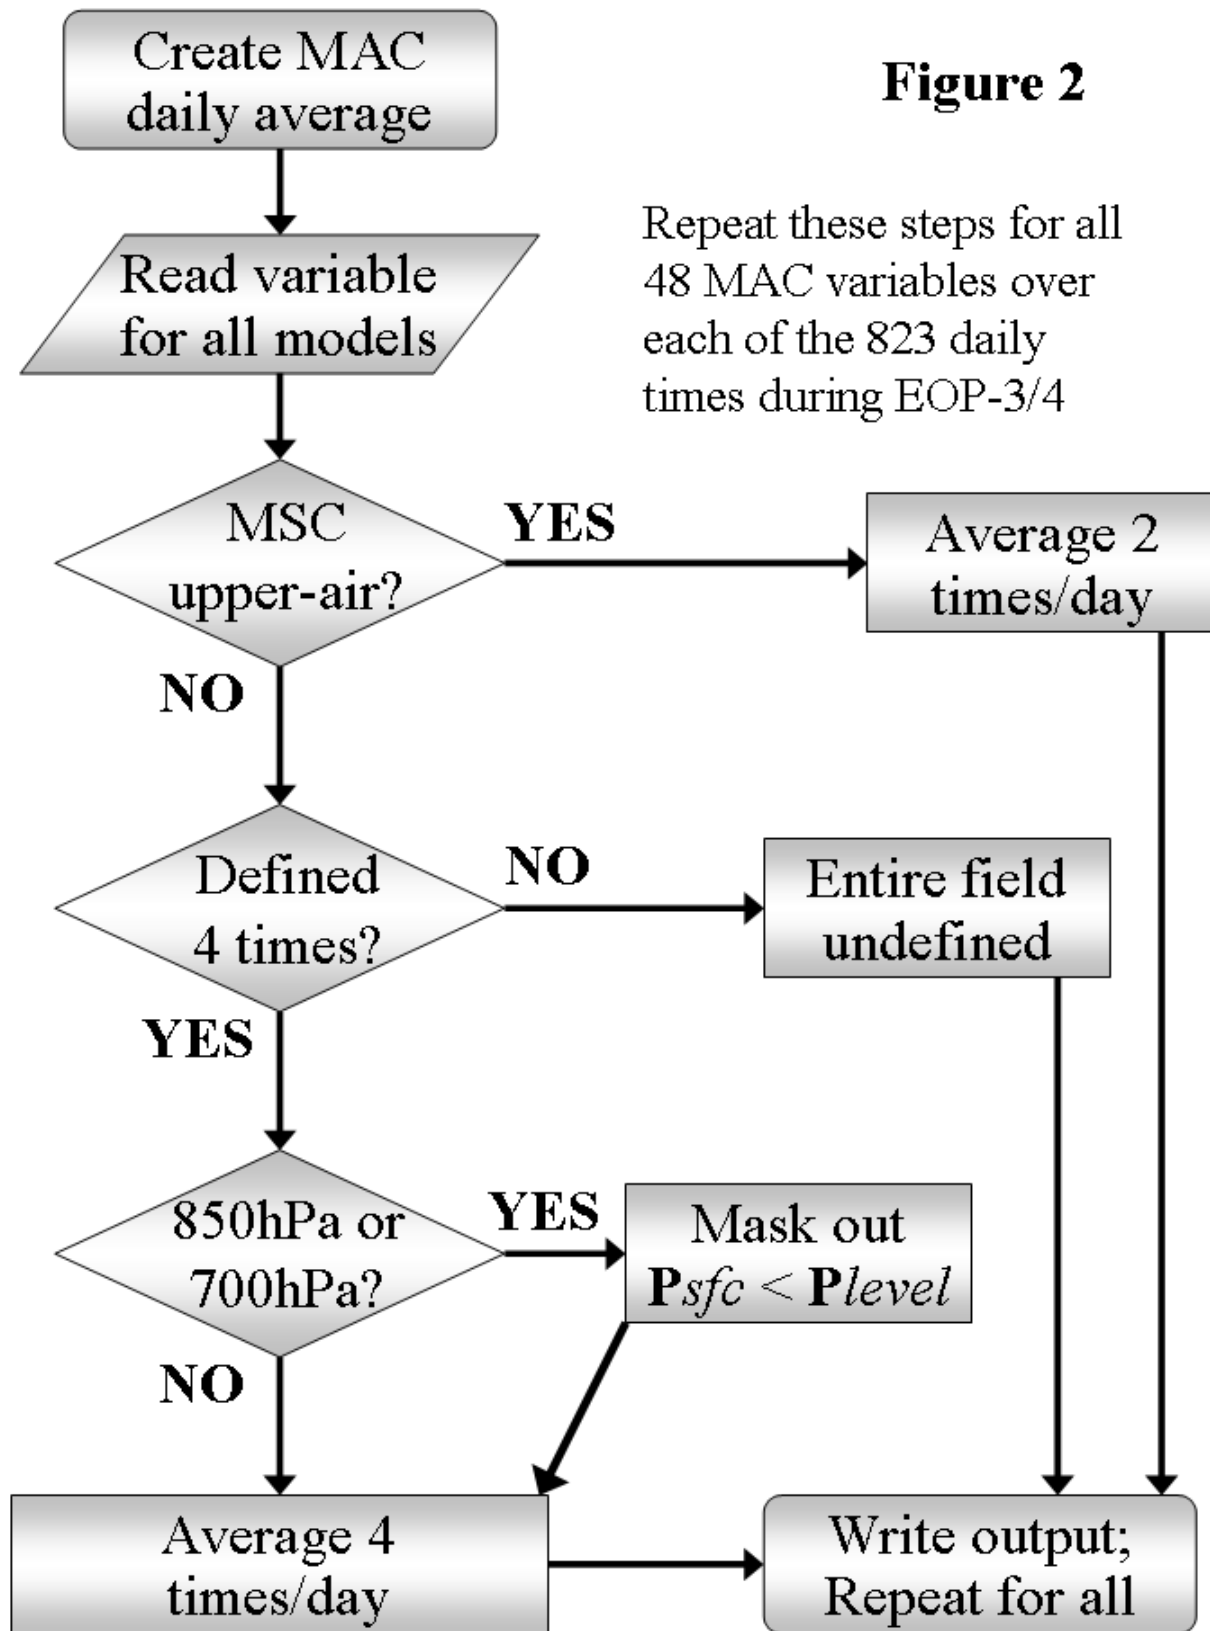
Create MAC daily average

Figure 2

Repeat these steps for all 48 MAC variables over each of the 823 daily times during EOP-3/4

Read variable for all models

MSC upper-air?

YES

Average 2 times/day

NO

Defined 4 times?

NO

Entire field undefined

YES

850hPa or 700hPa?

YES

Mask out $\mathbf{P}_{sfc} < \mathbf{P}_{level}$

NO

Average 4 times/day

Write output; Repeat for all